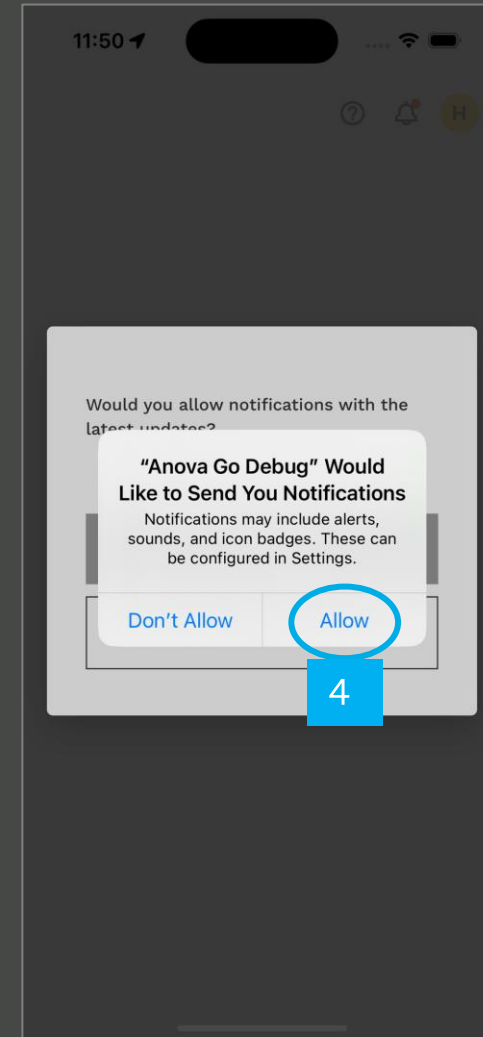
11:50

H

Would you allow notifications with the latest updates?

“Anova Go Debug” Would Like to Send You Notifications

Notifications may include alerts, sounds, and icon badges. These can be configured in Settings.

Don’t Allow

Allow

4